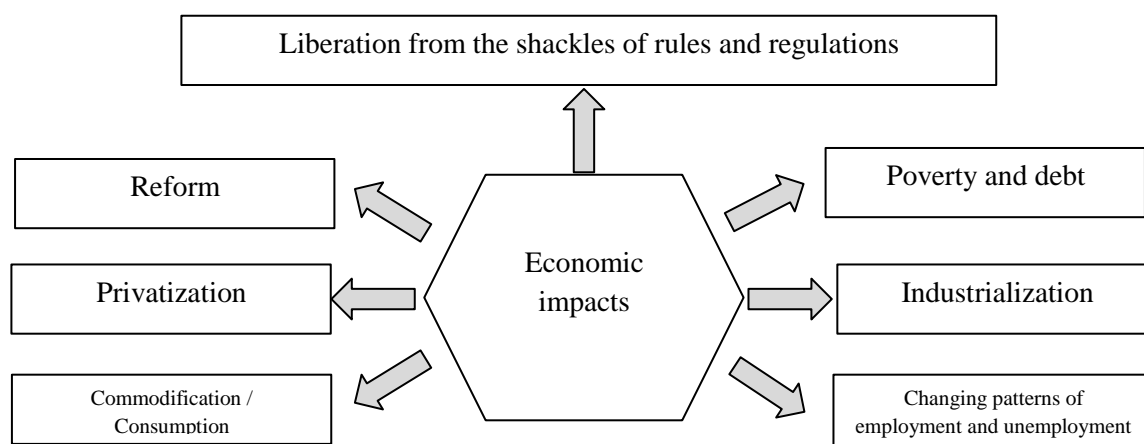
Liberation from the shackles of rules and regulations

Reform

Poverty and debt

Economic impacts

Privatization

Industrialization

Commodification / Consumption

Changing patterns of employment and unemployment